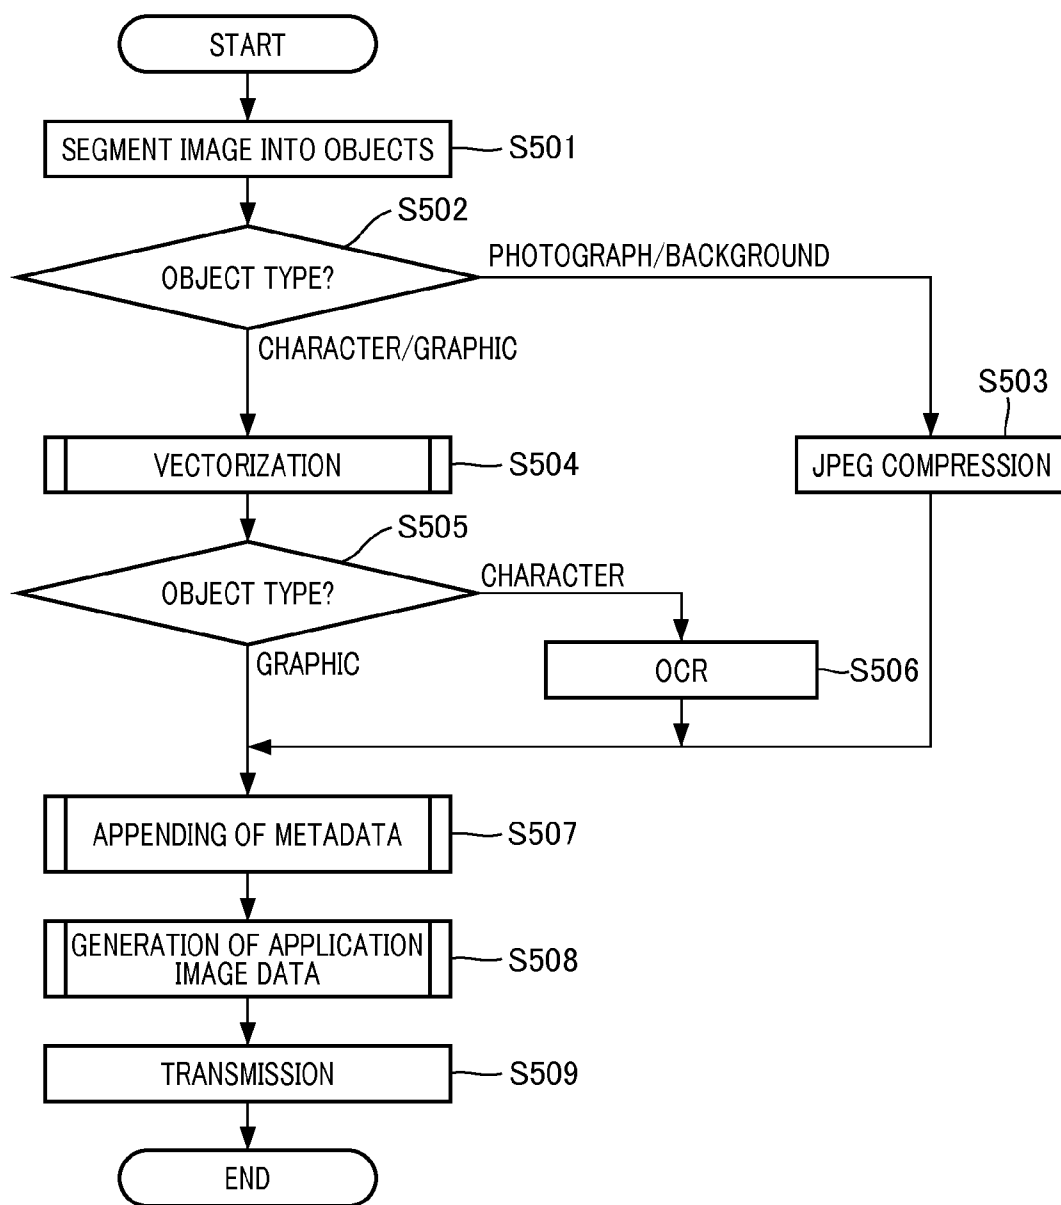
START

SEGMENT IMAGE INTO OBJECTS S501

S502

OBJECT TYPE?

PHOTOGRAPH/BACKGROUND

CHARACTER/GRAPHIC

S503

VECTORIZATION S504

JPEG COMPRESSION

S505

OBJECT TYPE?

CHARACTER

GRAPHIC

OCR S506

APPENDING OF METADATA S507

GENERATION OF APPLICATION IMAGE DATA S508

TRANSMISSION S509

END